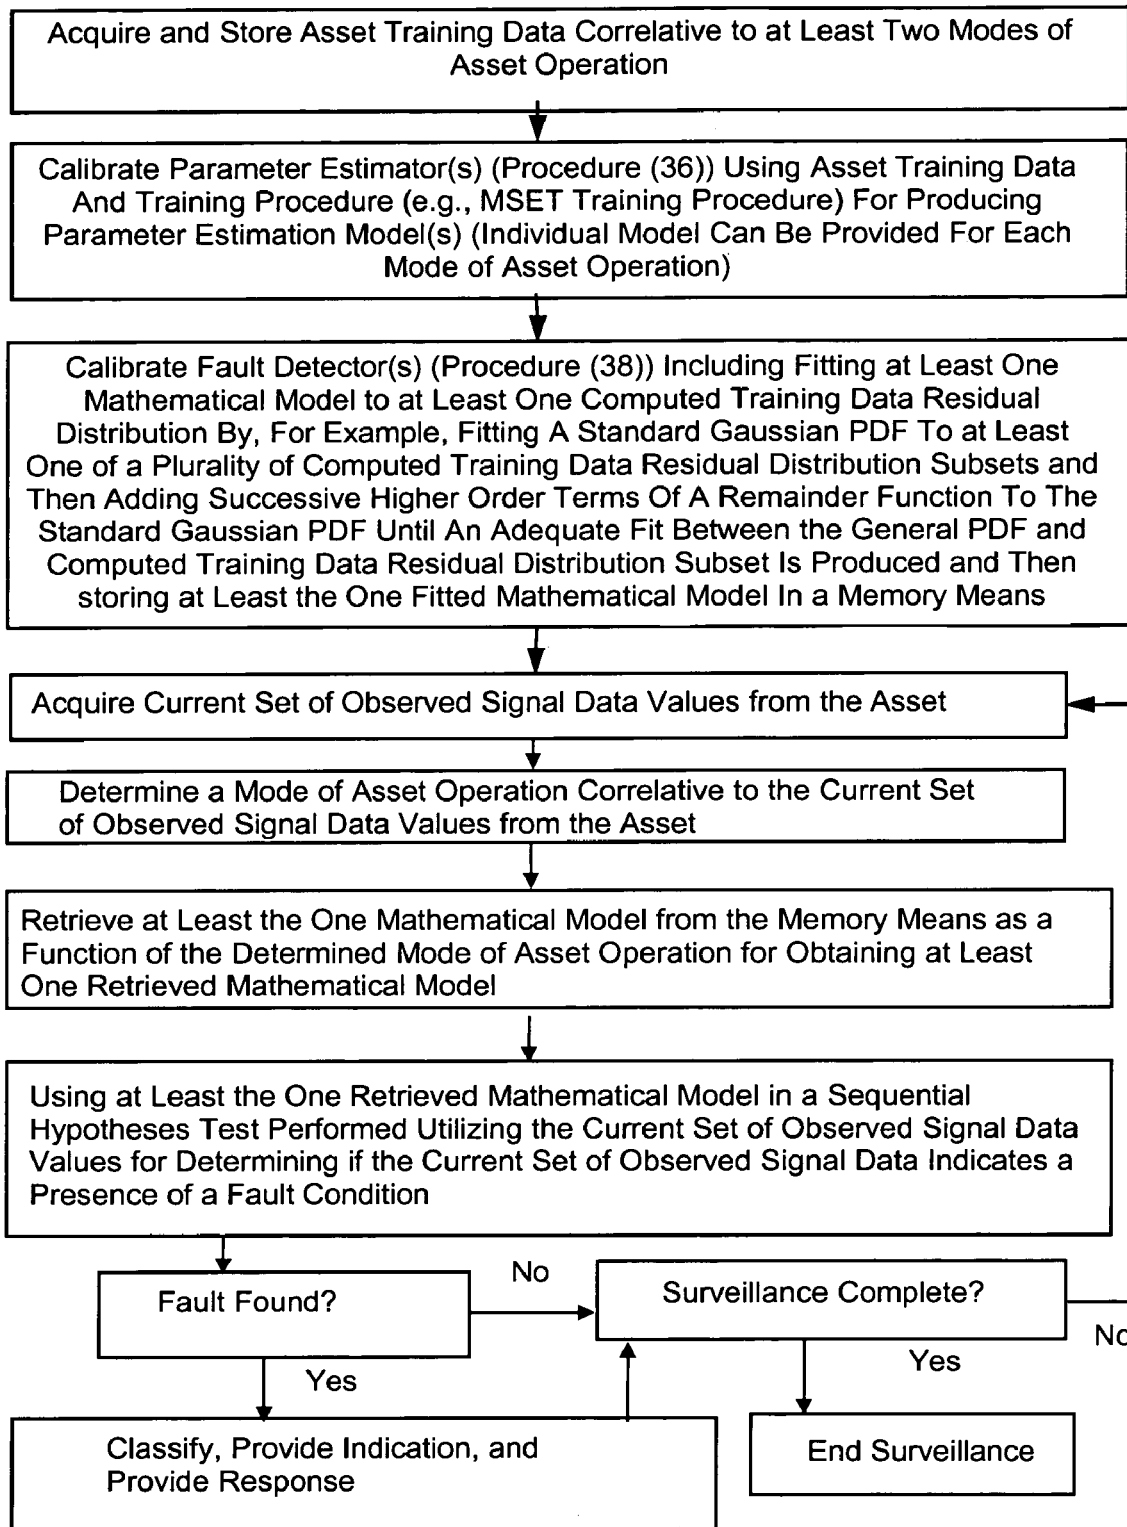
Acquire and Store Asset Training Data Correlative to at Least Two Modes of Asset Operation

Calibrate Parameter Estimator(s) (Procedure (36)) Using Asset Training Data And Training Procedure (e.g., MSET Training Procedure) For Producing Parameter Estimation Model(s) (Individual Model Can Be Provided For Each Mode of Asset Operation)

Calibrate Fault Detector(s) (Procedure (38)) Including Fitting at Least One Mathematical Model to at Least One Computed Training Data Residual Distribution By, For Example, Fitting A Standard Gaussian PDF To at Least One of a Plurality of Computed Training Data Residual Distribution Subsets and Then Adding Successive Higher Order Terms Of A Remainder Function To The Standard Gaussian PDF Until An Adequate Fit Between the General PDF and Computed Training Data Residual Distribution Subset Is Produced and Then storing at Least the One Fitted Mathematical Model In a Memory Means

Acquire Current Set of Observed Signal Data Values from the Asset

Determine a Mode of Asset Operation Correlative to the Current Set of Observed Signal Data Values from the Asset

Retrieve at Least the One Mathematical Model from the Memory Means as a Function of the Determined Mode of Asset Operation for Obtaining at Least One Retrieved Mathematical Model

Using at Least the One Retrieved Mathematical Model in a Sequential Hypotheses Test Performed Utilizing the Current Set of Observed Signal Data Values for Determining if the Current Set of Observed Signal Data Indicates a Presence of a Fault Condition

Fault Found?

No

Surveillance Complete?

No

Yes

Yes

Classify, Provide Indication, and Provide Response

End Surveillance